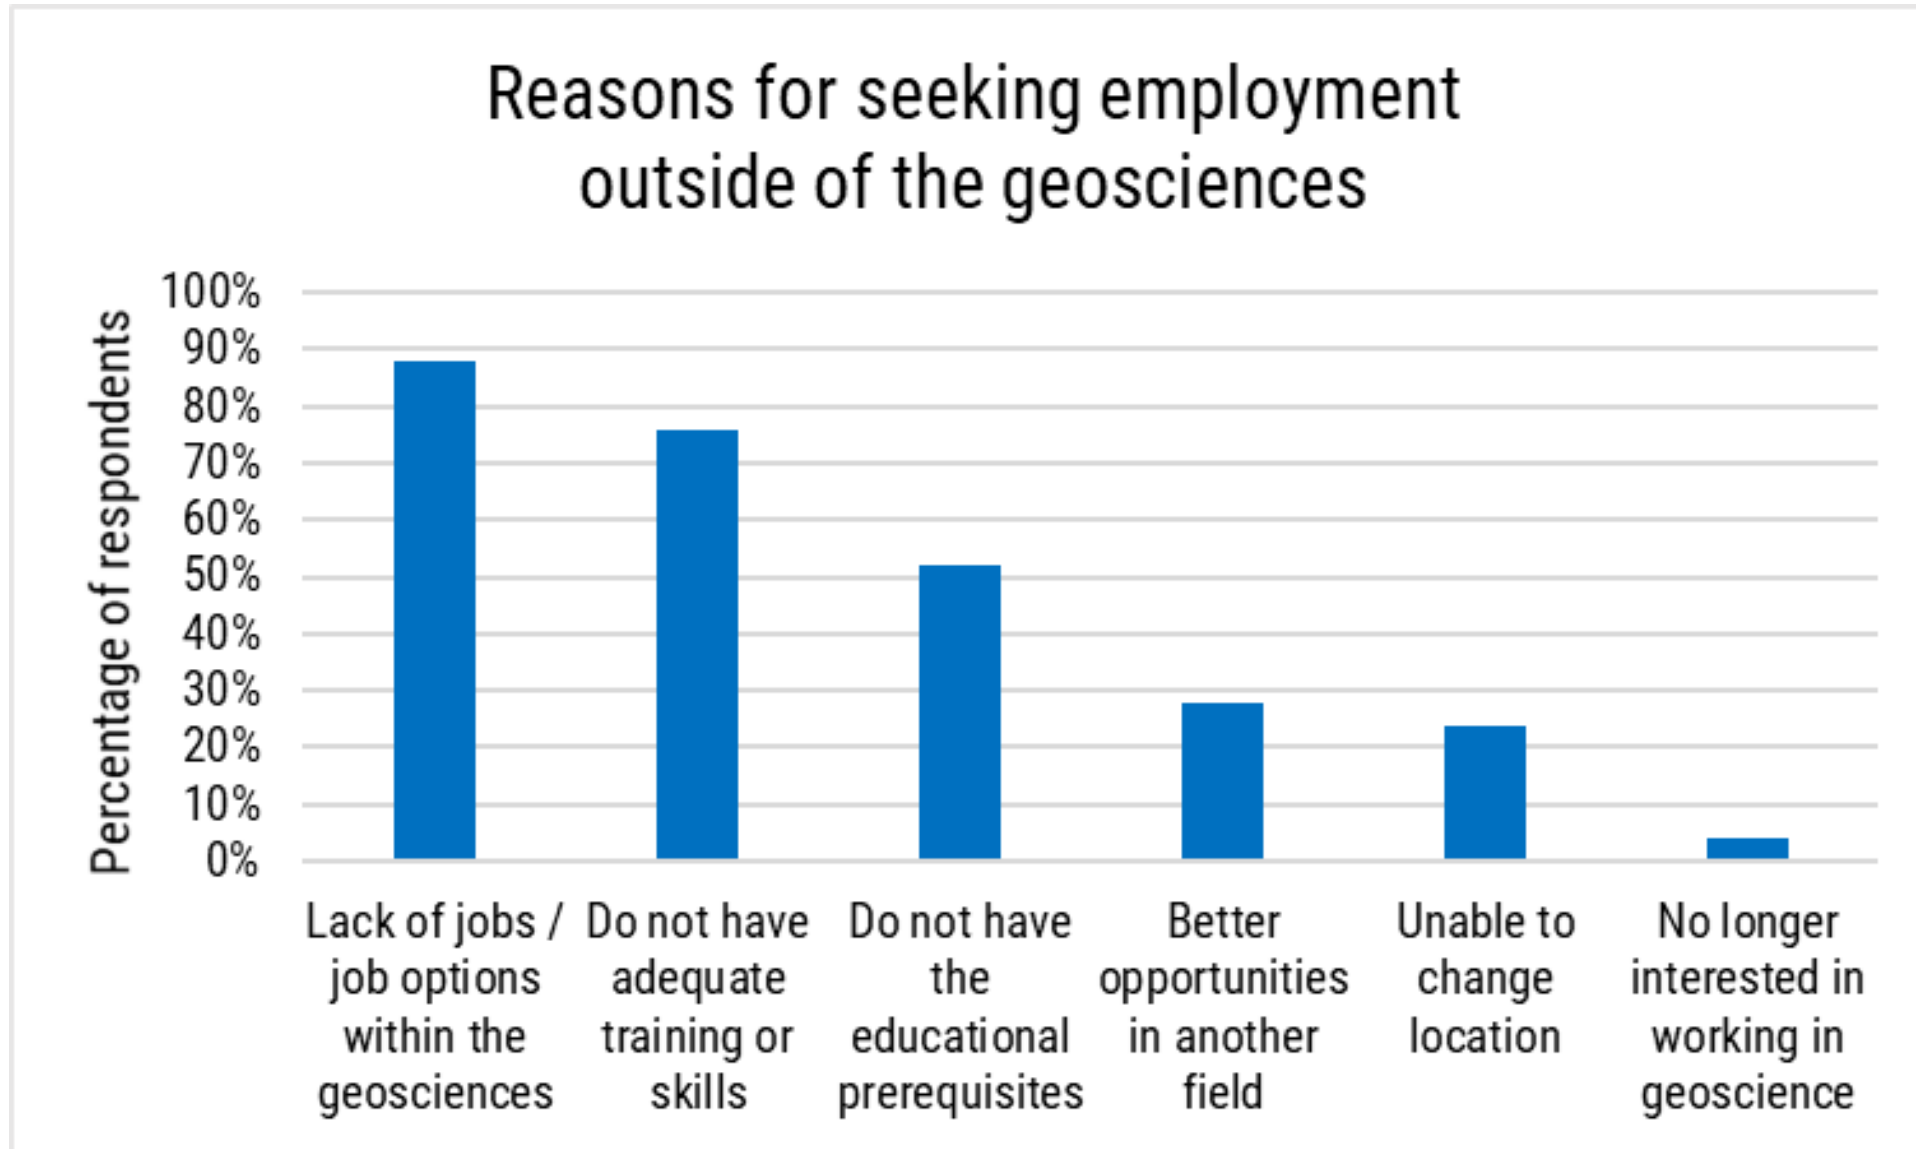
Reasons for seeking employment outside of the geosciences

Percentage of respondents

100%
90%
80%
70%
60%
50%
40%
30%
20%
10%
0%

Lack of jobs / job options within the geosciences

Do not have adequate training or skills

Do not have the educational prerequisites

Better opportunities in another field

Unable to change location

No longer interested in working in geoscience